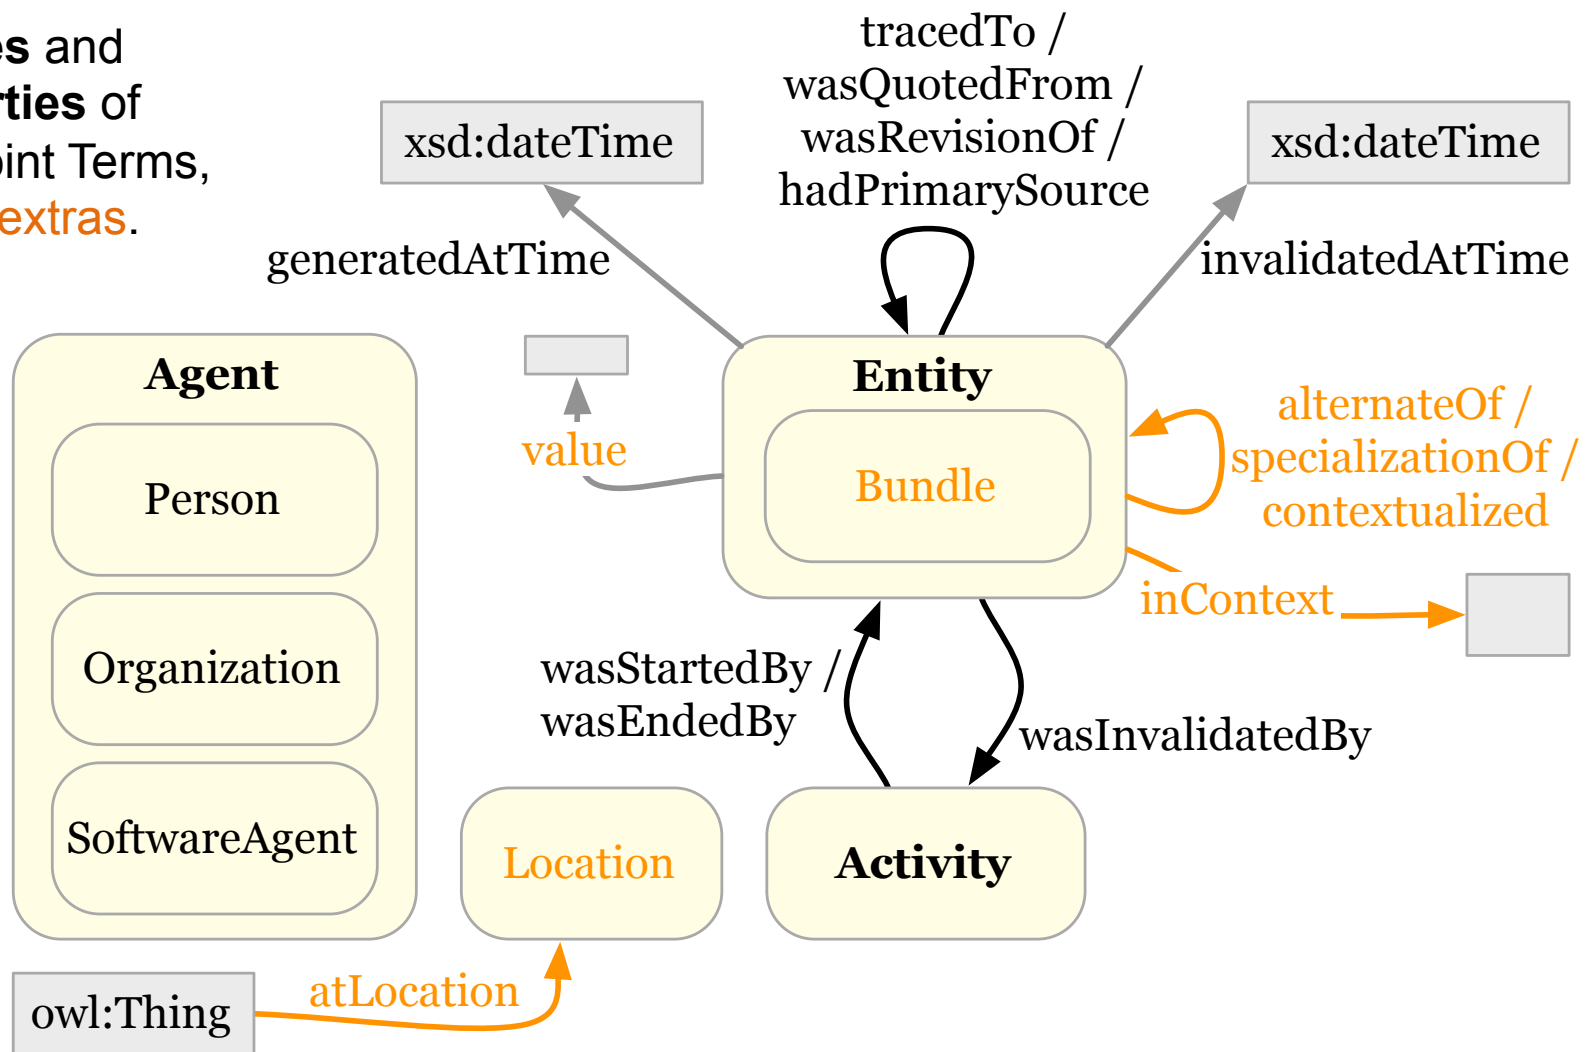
es and
rties of
oint Terms,
extras.

tracedTo / wasQuotedFrom / wasRevisionOf / hadPrimarySource

xsd:dateTime

xsd:dateTime

generatedAtTime

invalidatedAtTime

Agent

Person

Organization

SoftwareAgent

value

Entity

Bundle

alternateOf / specializationOf / contextualized

inContext

wasStartedBy / wasEndedBy

wasInvalidatedBy

Location

Activity

owl:Thing

atLocation